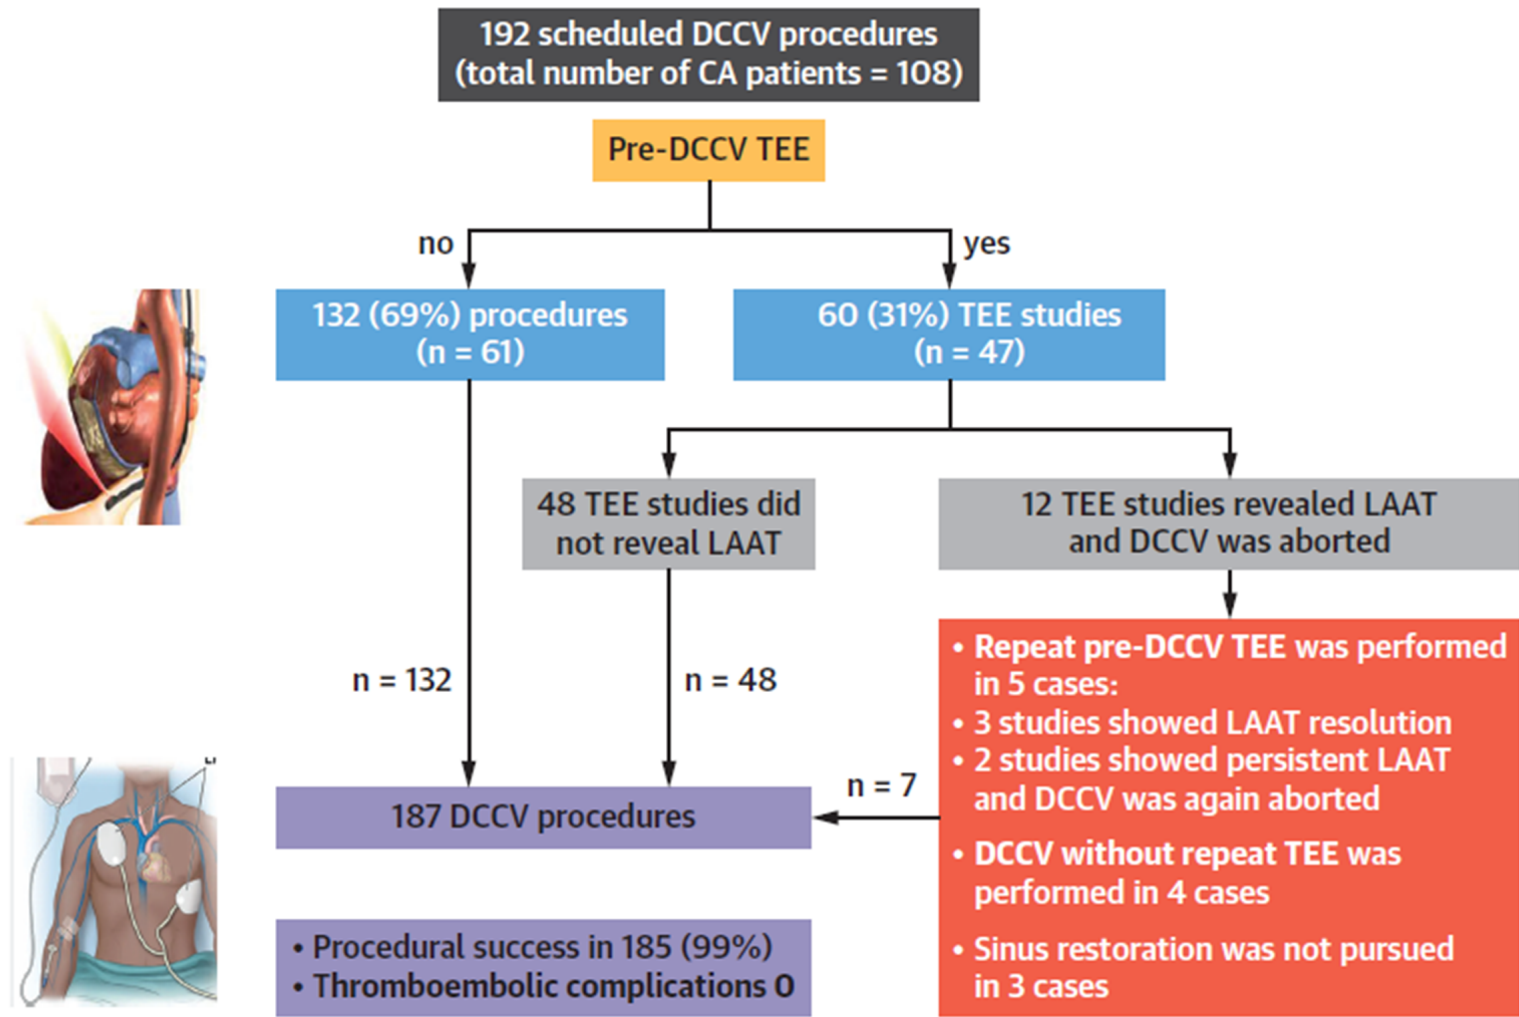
192 scheduled DCCV procedures
(total number of CA patients = 108)

Pre-DCCV TEE

no

yes

132 (69%) procedures
(n = 61)

60 (31%) TEE studies
(n = 47)

48 TEE studies did not reveal LAAT

12 TEE studies revealed LAAT and DCCV was aborted

n = 132

n = 48

• Repeat pre-DCCV TEE was performed in 5 cases:
• 3 studies showed LAAT resolution
• 2 studies showed persistent LAAT and DCCV was again aborted

• DCCV without repeat TEE was performed in 4 cases

• Sinus restoration was not pursued in 3 cases

n = 7

187 DCCV procedures

• Procedural success in 185 (99%)
• Thromboembolic complications 0